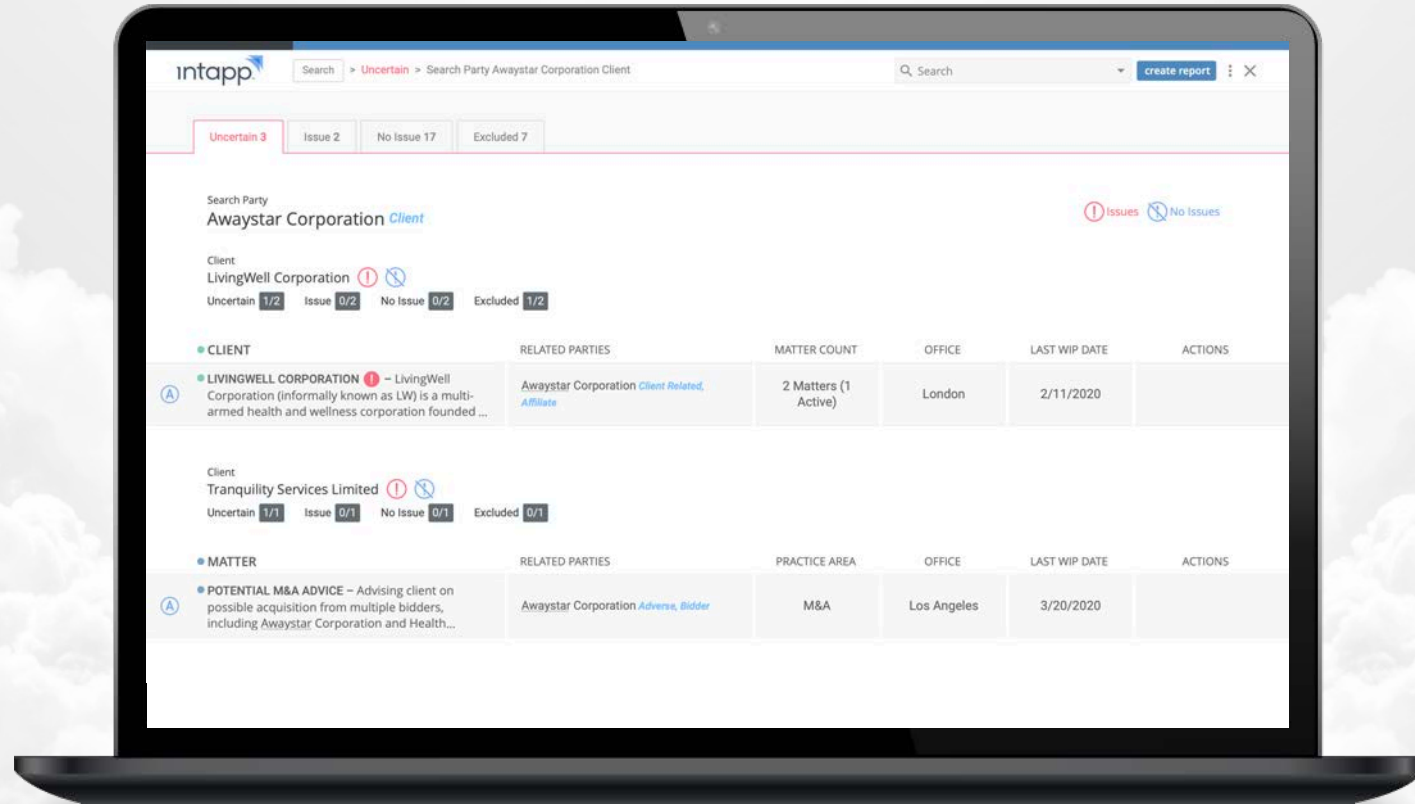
intapp

Search > Uncertain > Search Party Awaystar Corporation Client

Search

create report

Uncertain 3 | Issue 2 | No Issue 17 | Excluded 7

Search Party
Awaystar Corporation Client

Issues No Issues

Client
LivingWell Corporation
Uncertain 1/2 Issue 0/2 No Issue 0/2 Excluded 1/2

| CLIENT | RELATED PARTIES | MATTER COUNT | OFFICE | LAST WIP DATE | ACTIONS |
|---|---|---|---|---|---|
| LIVINGWELL CORPORATION – LivingWell Corporation (informally known as LW) is a multi-armed health and wellness corporation founded ... | Awaystar Corporation Client Related, Affiliate | 2 Matters (1 Active) | London | 2/11/2020 | |

Client
Tranquility Services Limited
Uncertain 1/1 Issue 0/1 No Issue 0/1 Excluded 0/1

| MATTER | RELATED PARTIES | PRACTICE AREA | OFFICE | LAST WIP DATE | ACTIONS |
|---|---|---|---|---|---|
| POTENTIAL M&A ADVICE – Advising client on possible acquisition from multiple bidders, including Awaystar Corporation and Health... | Awaystar Corporation Adverse, Bidder | M&A | Los Angeles | 3/20/2020 | |